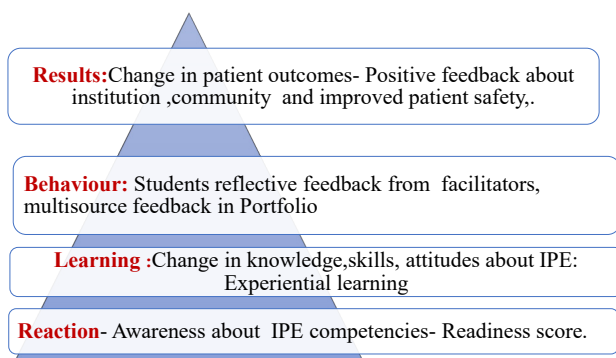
Results:Change in patient outcomes- Positive feedback about institution ,community and improved patient safety,.

Behaviour: Students reflective feedback from facilitators, multisource feedback in Portfolio

Learning :Change in knowledge,skills, attitudes about IPE: Experiential learning

Reaction- Awareness about IPE competencies- Readiness score.